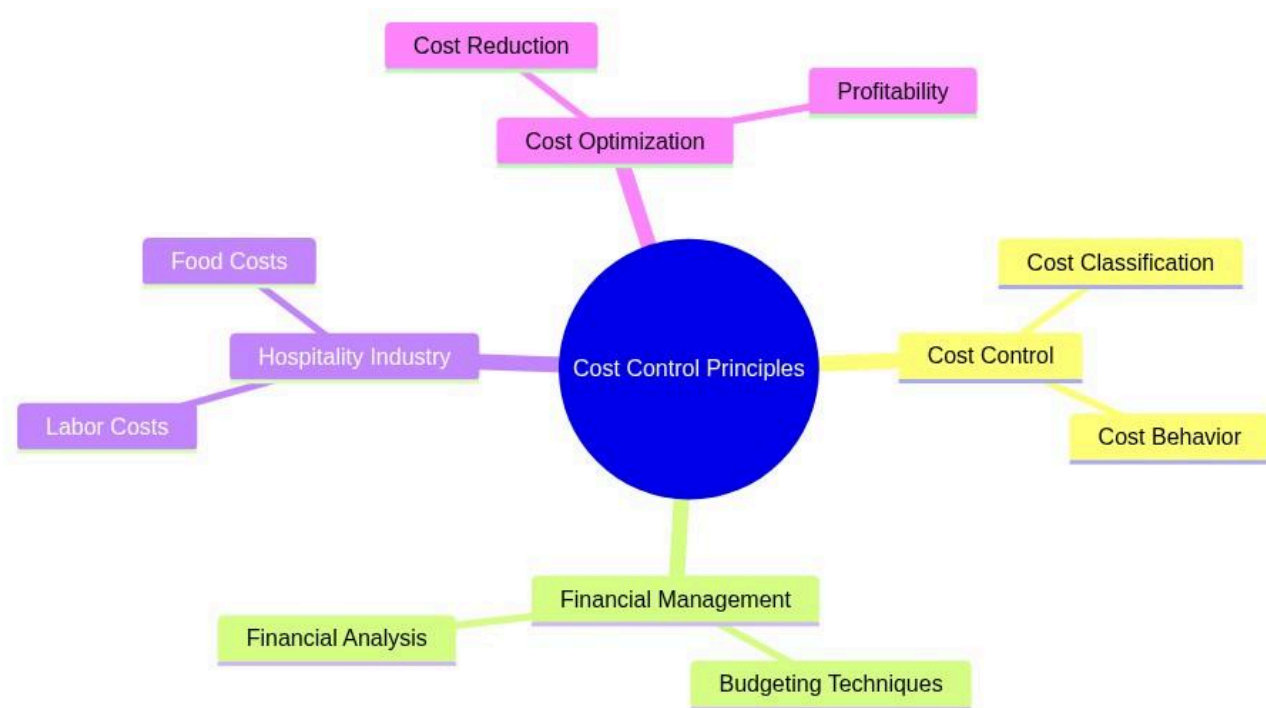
Cost Reduction
Profitability
Cost Optimization
Food Costs
Hospitality Industry
Labor Costs
Cost Control Principles
Cost Classification
Cost Control
Cost Behavior
Financial Management
Financial Analysis
Budgeting Techniques